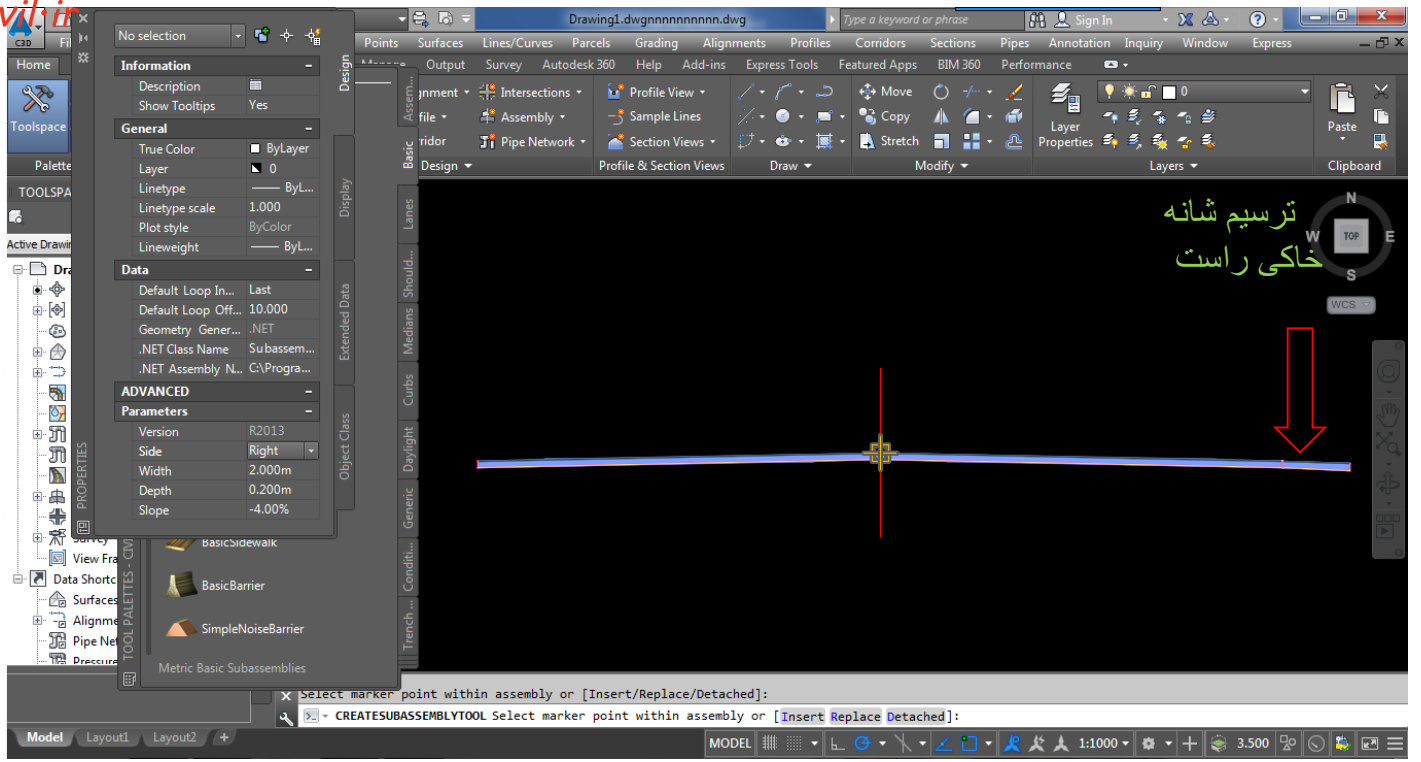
vil.ir
C3D
Drawing1.dwgnnnnnnnnnn.dwg
Type a keyword or phrase
Sign In
Home
Points Surfaces Lines/Curves Parcels Grading Alignments Profiles Corridors Sections Pipes Annotation Inquiry Window Express
Output Survey Autodesk 360 Help Add-ins Express Tools Featured Apps BIM 360 Performance
Toolspace
Palette
TOOLSPA
Active Drawin
No selection
Information
Description
Show Tooltips Yes
General
True Color ByLayer
Layer 0
Linetype ByL...
Linetype scale 1.000
Plot style ByColor
Lineweight ByL...
Data
Default Loop In... Last
Default Loop Off... 10.000
Geometry Gener... .NET
.NET Class Name Subassem...
.NET Assembly N... C:\Progra...
ADVANCED
Parameters
Version R2013
Side Right
Width 2.000m
Depth 0.200m
Slope -4.00%
PROPERTIES
Design
Display
Extended Data
Object Class
Assem...
Basic
Lanes
Should...
Medians
Curbs
Daylight
Generic
Conditi...
Trench ...
BasicSidewalk
BasicBarrier
SimpleNoiseBarrier
Metric Basic Subassemblies
TOOL PALETTES - CIVI
Dra
Survey
View Fra
Data Shortc
Surfaces
Alignme
Pipe Net
Pressure
Intersections
Assembly
Pipe Network
Profile View
Sample Lines
Section Views
Profile & Section Views
Design
Move
Copy
Stretch
Draw
Modify
Layer Properties
Layers
0
Paste
Clipboard
ترسیم شانه
خاکی راست
N
W
TOP
E
S
WCS
Select marker point within assembly or [Insert/Replace/Detached]:
CREATESUBASSEMBLYTOOL Select marker point within assembly or [Insert Replace Detached]:
Model Layout1 Layout2 +
MODEL
1:1000
3.500